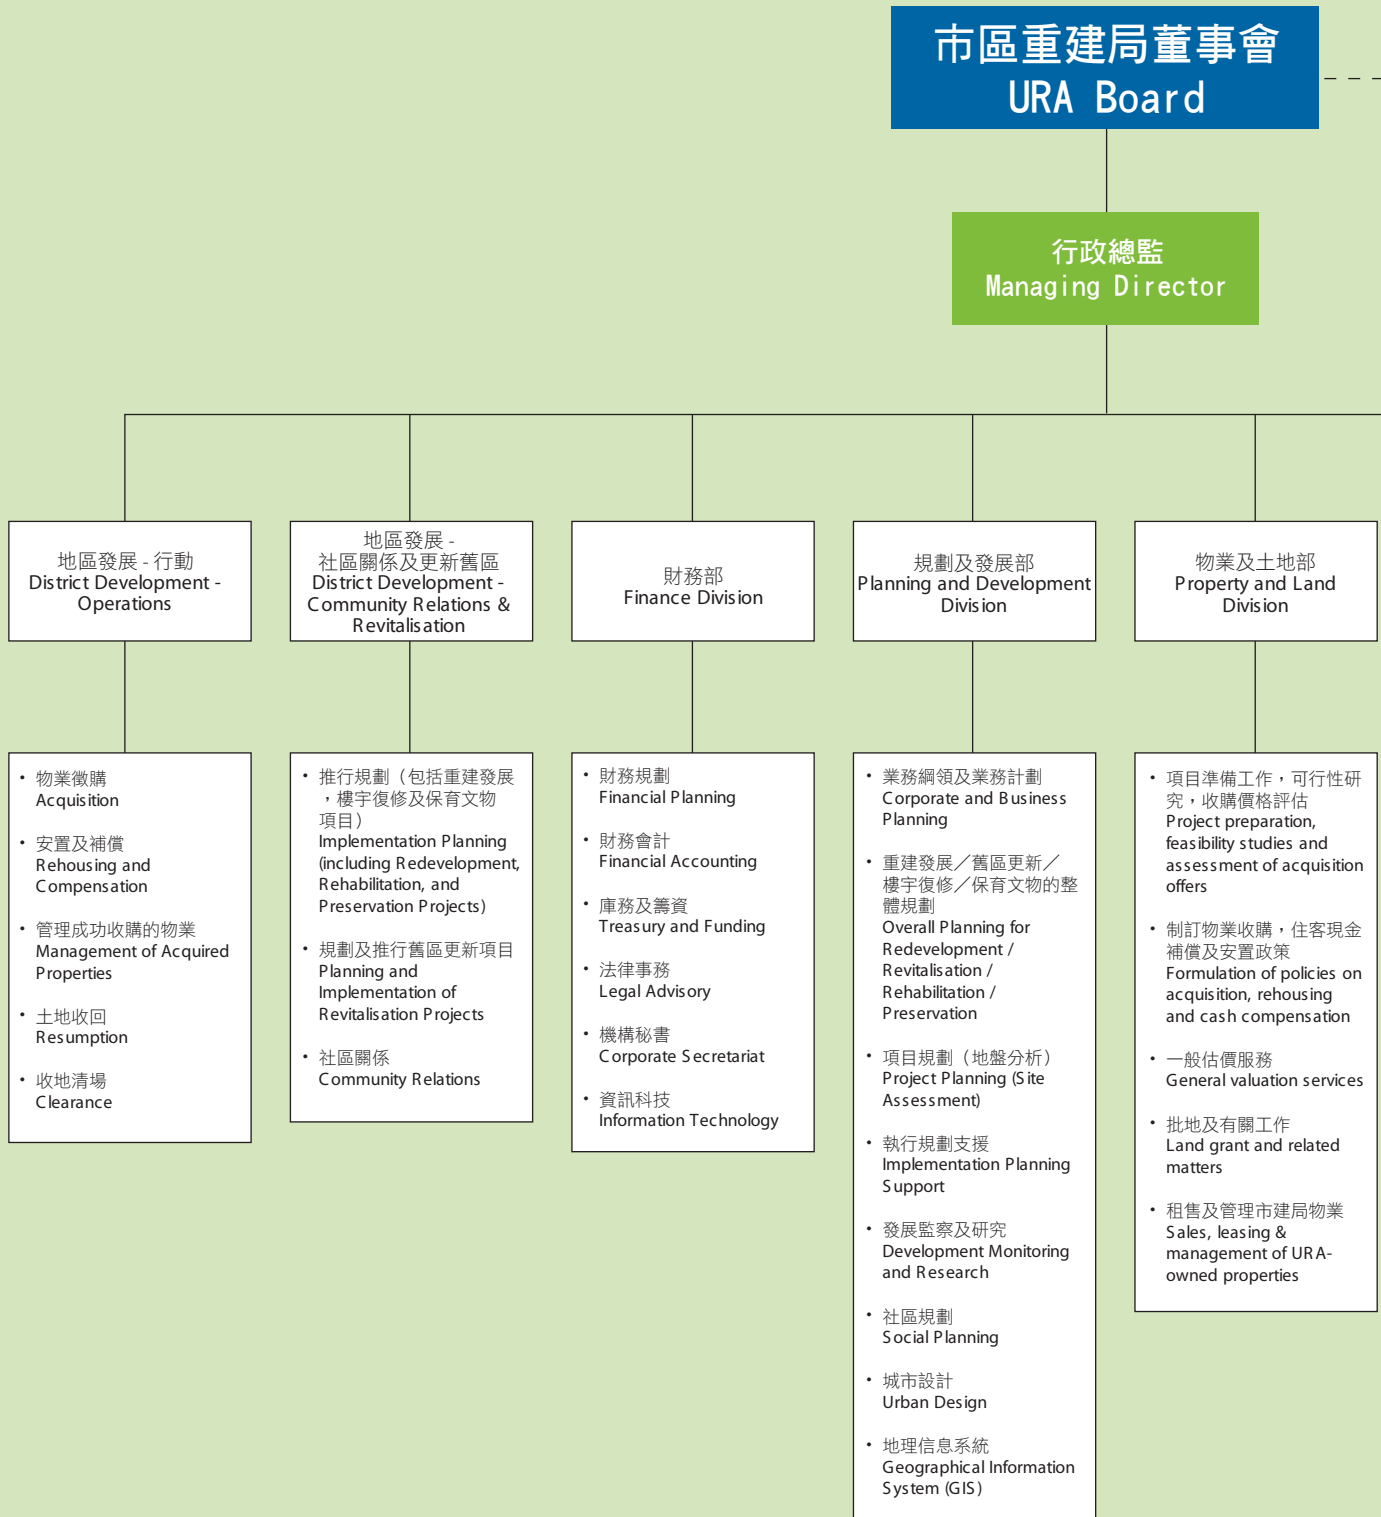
市區重建局董事會
URA Board

行政總監
Managing Director

地區發展 - 行動
District Development - Operations

地區發展 - 社區關係及更新舊區
District Development - Community Relations & Revitalisation

財務部
Finance Division

規劃及發展部
Planning and Development Division

物業及土地部
Property and Land Division

• 物業徵購
Acquisition

• 安置及補償
Rehousing and Compensation

• 管理成功收購的物業
Management of Acquired Properties

• 土地收回
Resumption

• 收地清場
Clearance

• 推行規劃（包括重建發展，樓宇復修及保育文物項目）
Implementation Planning (including Redevelopment, Rehabilitation, and Preservation Projects)

• 規劃及推行舊區更新項目
Planning and Implementation of Revitalisation Projects

• 社區關係
Community Relations

• 財務規劃
Financial Planning

• 財務會計
Financial Accounting

• 庫務及籌資
Treasury and Funding

• 法律事務
Legal Advisory

• 機構秘書
Corporate Secretariat

• 資訊科技
Information Technology

• 業務綱領及業務計劃
Corporate and Business Planning

• 重建發展／舊區更新／樓宇復修／保育文物的整體規劃
Overall Planning for Redevelopment / Revitalisation / Rehabilitation / Preservation

• 項目規劃（地盤分析）
Project Planning (Site Assessment)

• 執行規劃支援
Implementation Planning Support

• 發展監察及研究
Development Monitoring and Research

• 社區規劃
Social Planning

• 城市設計
Urban Design

• 地理信息系統
Geographical Information System (GIS)

• 項目準備工作，可行性研究，收購價格評估
Project preparation, feasibility studies and assessment of acquisition offers

• 制訂物業收購，住客現金補償及安置政策
Formulation of policies on acquisition, rehousing and cash compensation

• 一般估價服務
General valuation services

• 批地及有關工作
Land grant and related matters

• 租售及管理市建局物業
Sales, leasing & management of URA-owned properties